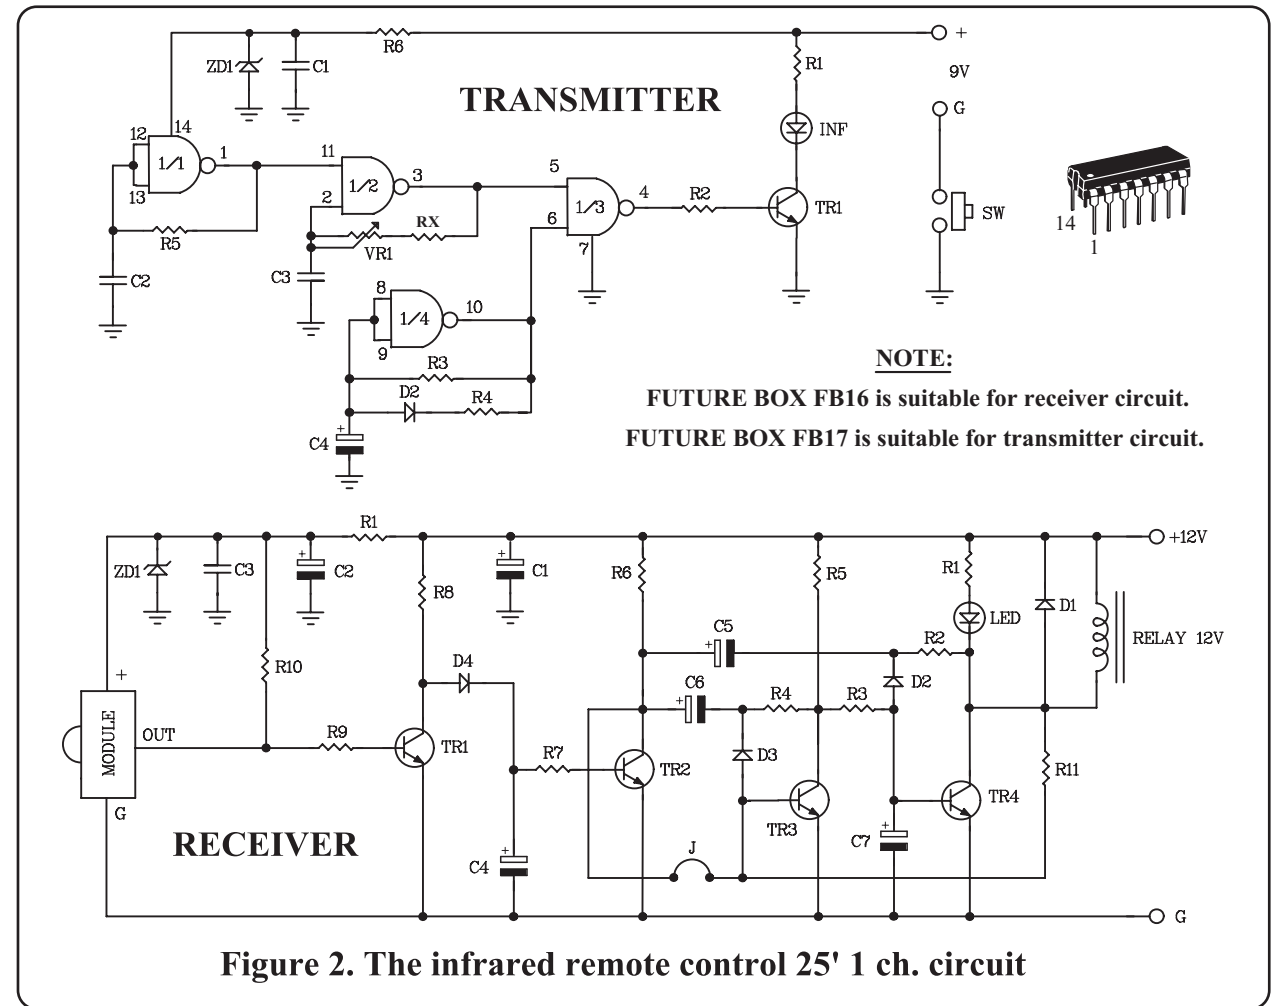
TRANSMITTER

ZD1 C1 R6 + 9V R1 G INF SW 14 1

12 14 1/1 1 13 11 1/2 3 2 RX VR1 R5 C2 C3 5 6 1/3 4 7 R2 TR1

8 1/4 10 9 R3 D2 R4 C4

NOTE:
FUTURE BOX FB16 is suitable for receiver circuit.
FUTURE BOX FB17 is suitable for transmitter circuit.

RECEIVER

ZD1 C3 C2 R1 C1 R8 R10 + MODULE OUT G R9 TR1 D4 R7 C4 R6 R5 R1 LED D1 +12V RELAY 12V C5 R2 D2 C6 R4 R3 D3 TR2 TR3 C7 TR4 R11 J G

Figure 2. The infrared remote control 25' 1 ch. circuit